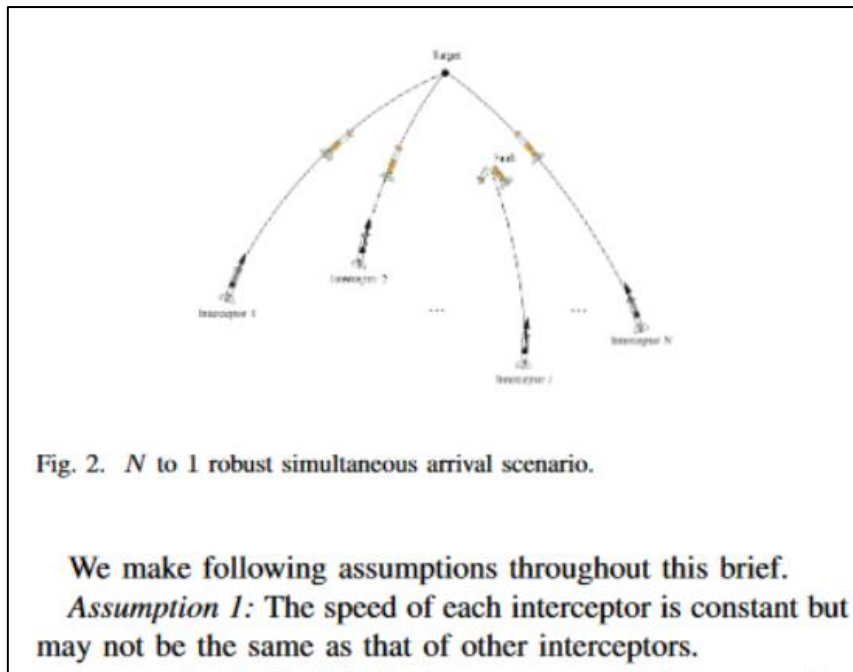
Target

Fault

Interceptor 1

Interceptor 2

...

Interceptor i

...

Interceptor N

Fig. 2. $N$ to 1 robust simultaneous arrival scenario.

We make following assumptions throughout this brief.

*Assumption 1:* The speed of each interceptor is constant but may not be the same as that of other interceptors.